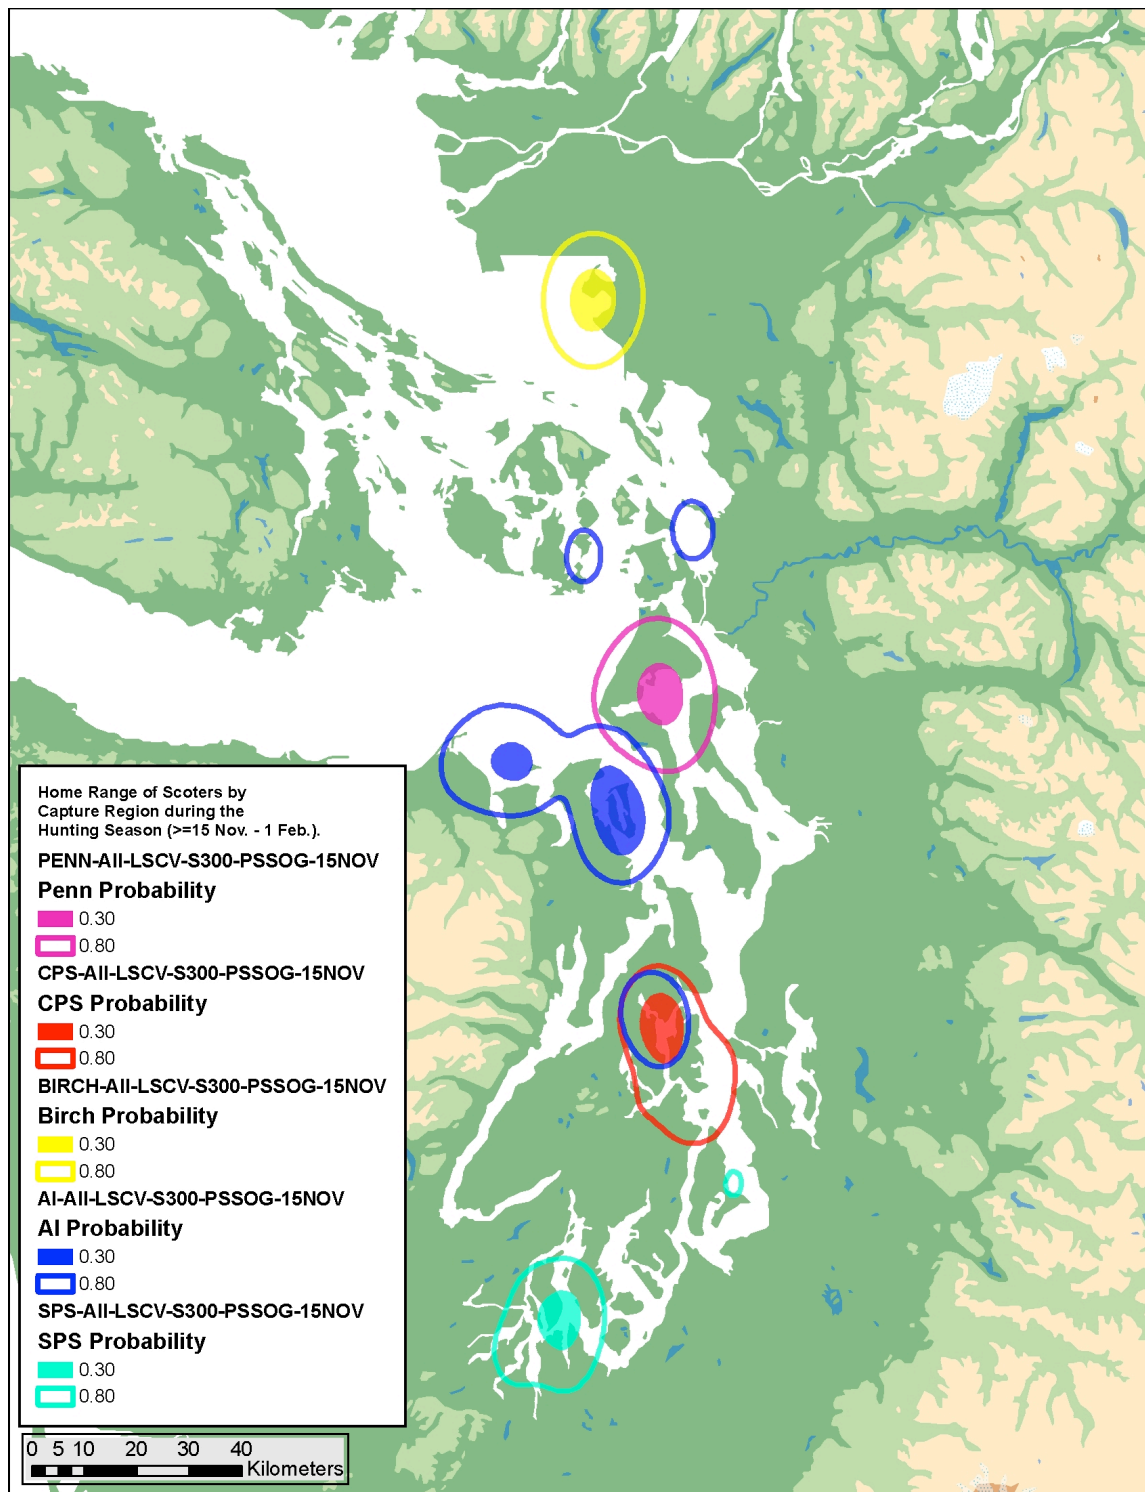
Home Range of Scoters by Capture Region during the Hunting Season (>=15 Nov. - 1 Feb.).

PENN-All-LSCV-S300-PSSOG-15NOV

Penn Probability

0.30

0.80

CPS-All-LSCV-S300-PSSOG-15NOV

CPS Probability

0.30

0.80

BIRCH-All-LSCV-S300-PSSOG-15NOV

Birch Probability

0.30

0.80

AI-All-LSCV-S300-PSSOG-15NOV

AI Probability

0.30

0.80

SPS-All-LSCV-S300-PSSOG-15NOV

SPS Probability

0.30

0.80

0 5 10 20 30 40

Kilometers